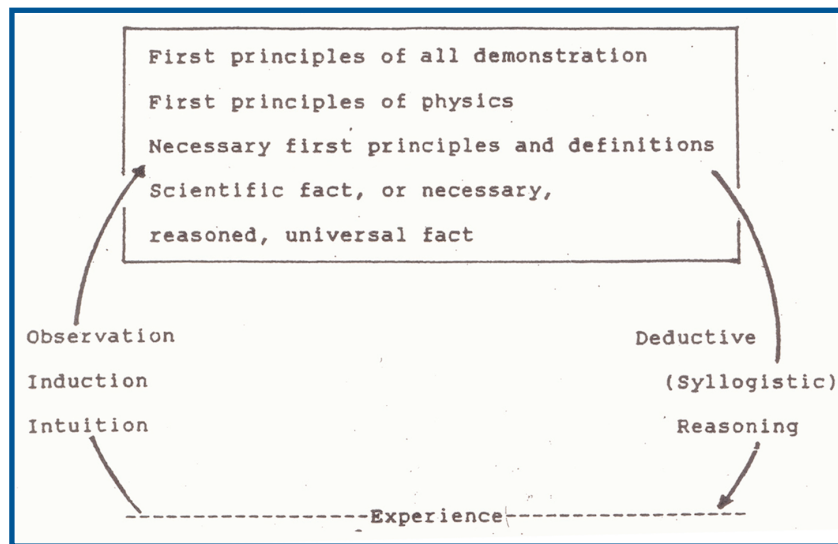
First principles of all demonstration
First principles of physics
Necessary first principles and definitions
Scientific fact, or necessary, reasoned, universal fact

Observation
Induction
Intuition

Deductive
(Syllogistic)
Reasoning

Experience